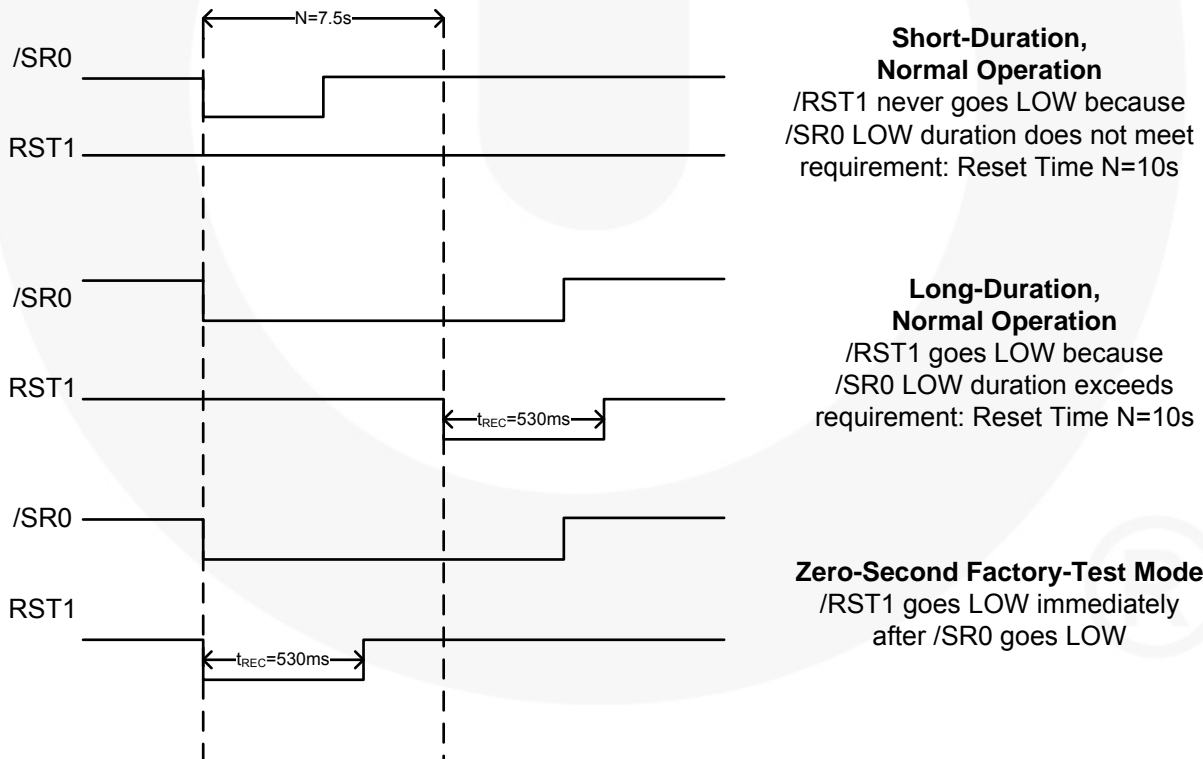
N=7.5s

/SR0

RST1

**Short-Duration, Normal Operation**
/RST1 never goes LOW because /SR0 LOW duration does not meet requirement: Reset Time N=10s

/SR0

RST1

$t_{REC}$=530ms

**Long-Duration, Normal Operation**
/RST1 goes LOW because /SR0 LOW duration exceeds requirement: Reset Time N=10s

/SR0

RST1

$t_{REC}$=530ms

**Zero-Second Factory-Test Mode**
/RST1 goes LOW immediately after /SR0 goes LOW